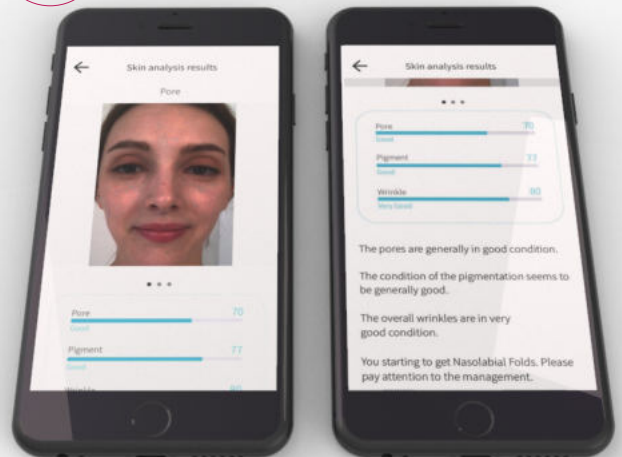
Skin analysis results

Pore

Pore 70
Good

Pigment 77
Good

Wrinkle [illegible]

Skin analysis results

Pore 70
Good

Pigment 77
Good

Wrinkle 80
Very Good

The pores are generally in good condition.

The condition of the pigmentation seems to be generally good.

The overall wrinkles are in very good condition.

You starting to get Nasolabial Folds. Please pay attention to the management.